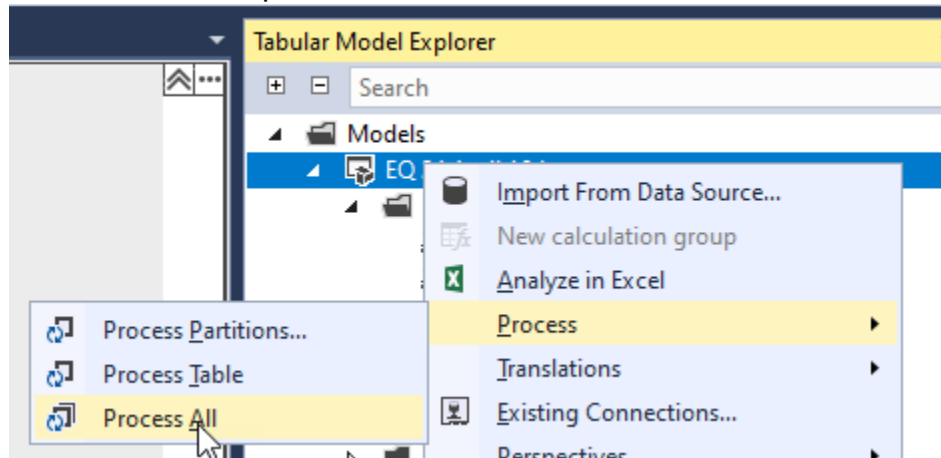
Tabular Model Explorer

Search

Models

EQ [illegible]

Import From Data Source...

New calculation group

Analyze in Excel

Process

Translations

Existing Connections...

Perspectives

Process Partitions...

Process Table

Process All